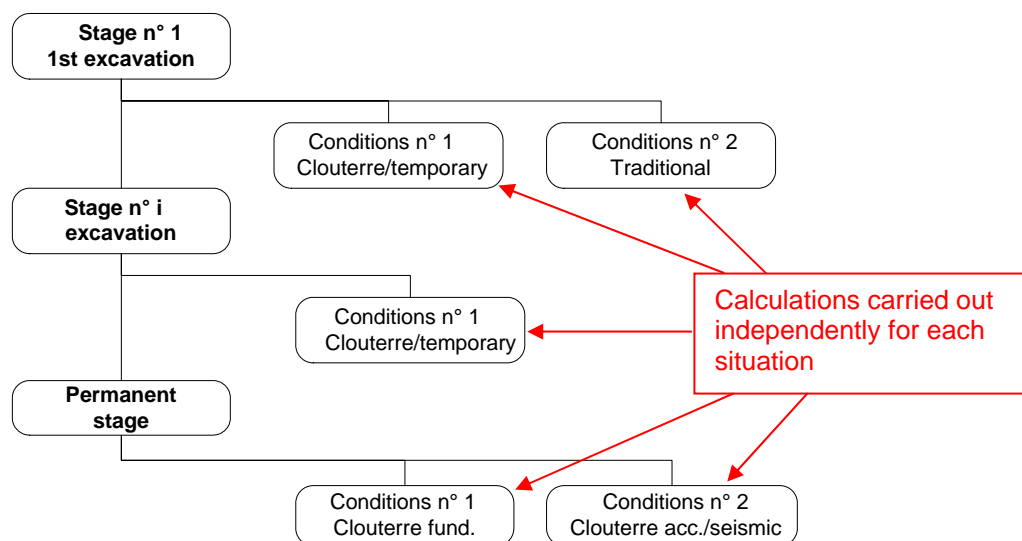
Stage n° 1
1st excavation

Conditions n° 1
Clouterre/temporary

Conditions n° 2
Traditional

Stage n° i
excavation

Conditions n° 1
Clouterre/temporary

Calculations carried out independently for each situation

Permanent
stage

Conditions n° 1
Clouterre fund.

Conditions n° 2
Clouterre acc./seismic